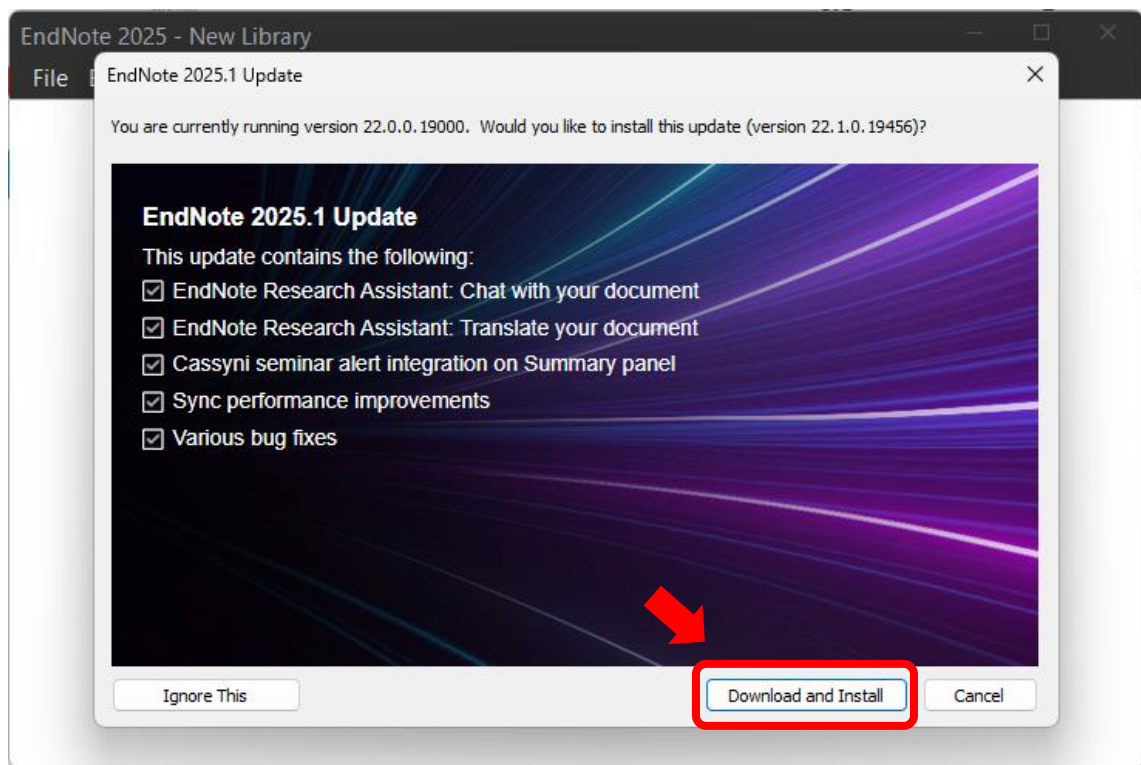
EndNote 2025 - New Library

File

EndNote 2025.1 Update

You are currently running version 22.0.0.19000. Would you like to install this update (version 22.1.0.19456)?

EndNote 2025.1 Update

This update contains the following:

☑ EndNote Research Assistant: Chat with your document
☑ EndNote Research Assistant: Translate your document
☑ Cassyni seminar alert integration on Summary panel
☑ Sync performance improvements
☑ Various bug fixes

Ignore This

Download and Install

Cancel